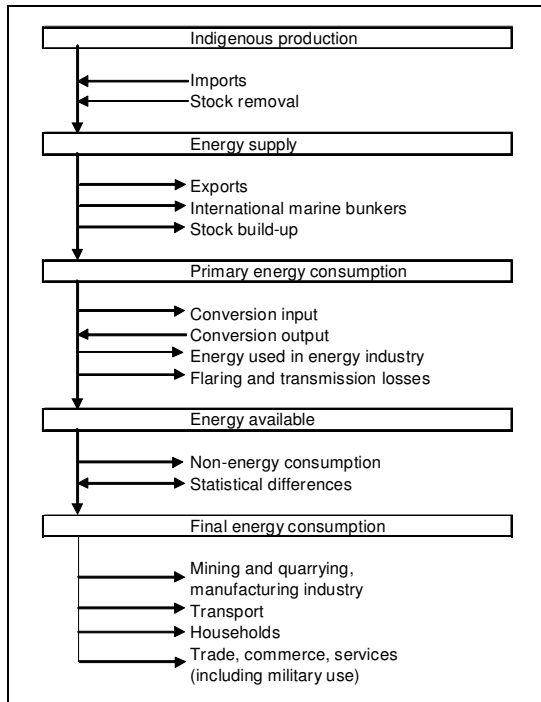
Indigenous production

Imports
Stock removal

Energy supply

Exports
International marine bunkers
Stock build-up

Primary energy consumption

Conversion input
Conversion output
Energy used in energy industry
Flaring and transmission losses

Energy available

Non-energy consumption
Statistical differences

Final energy consumption

Mining and quarrying, manufacturing industry
Transport
Households
Trade, commerce, services (including military use)